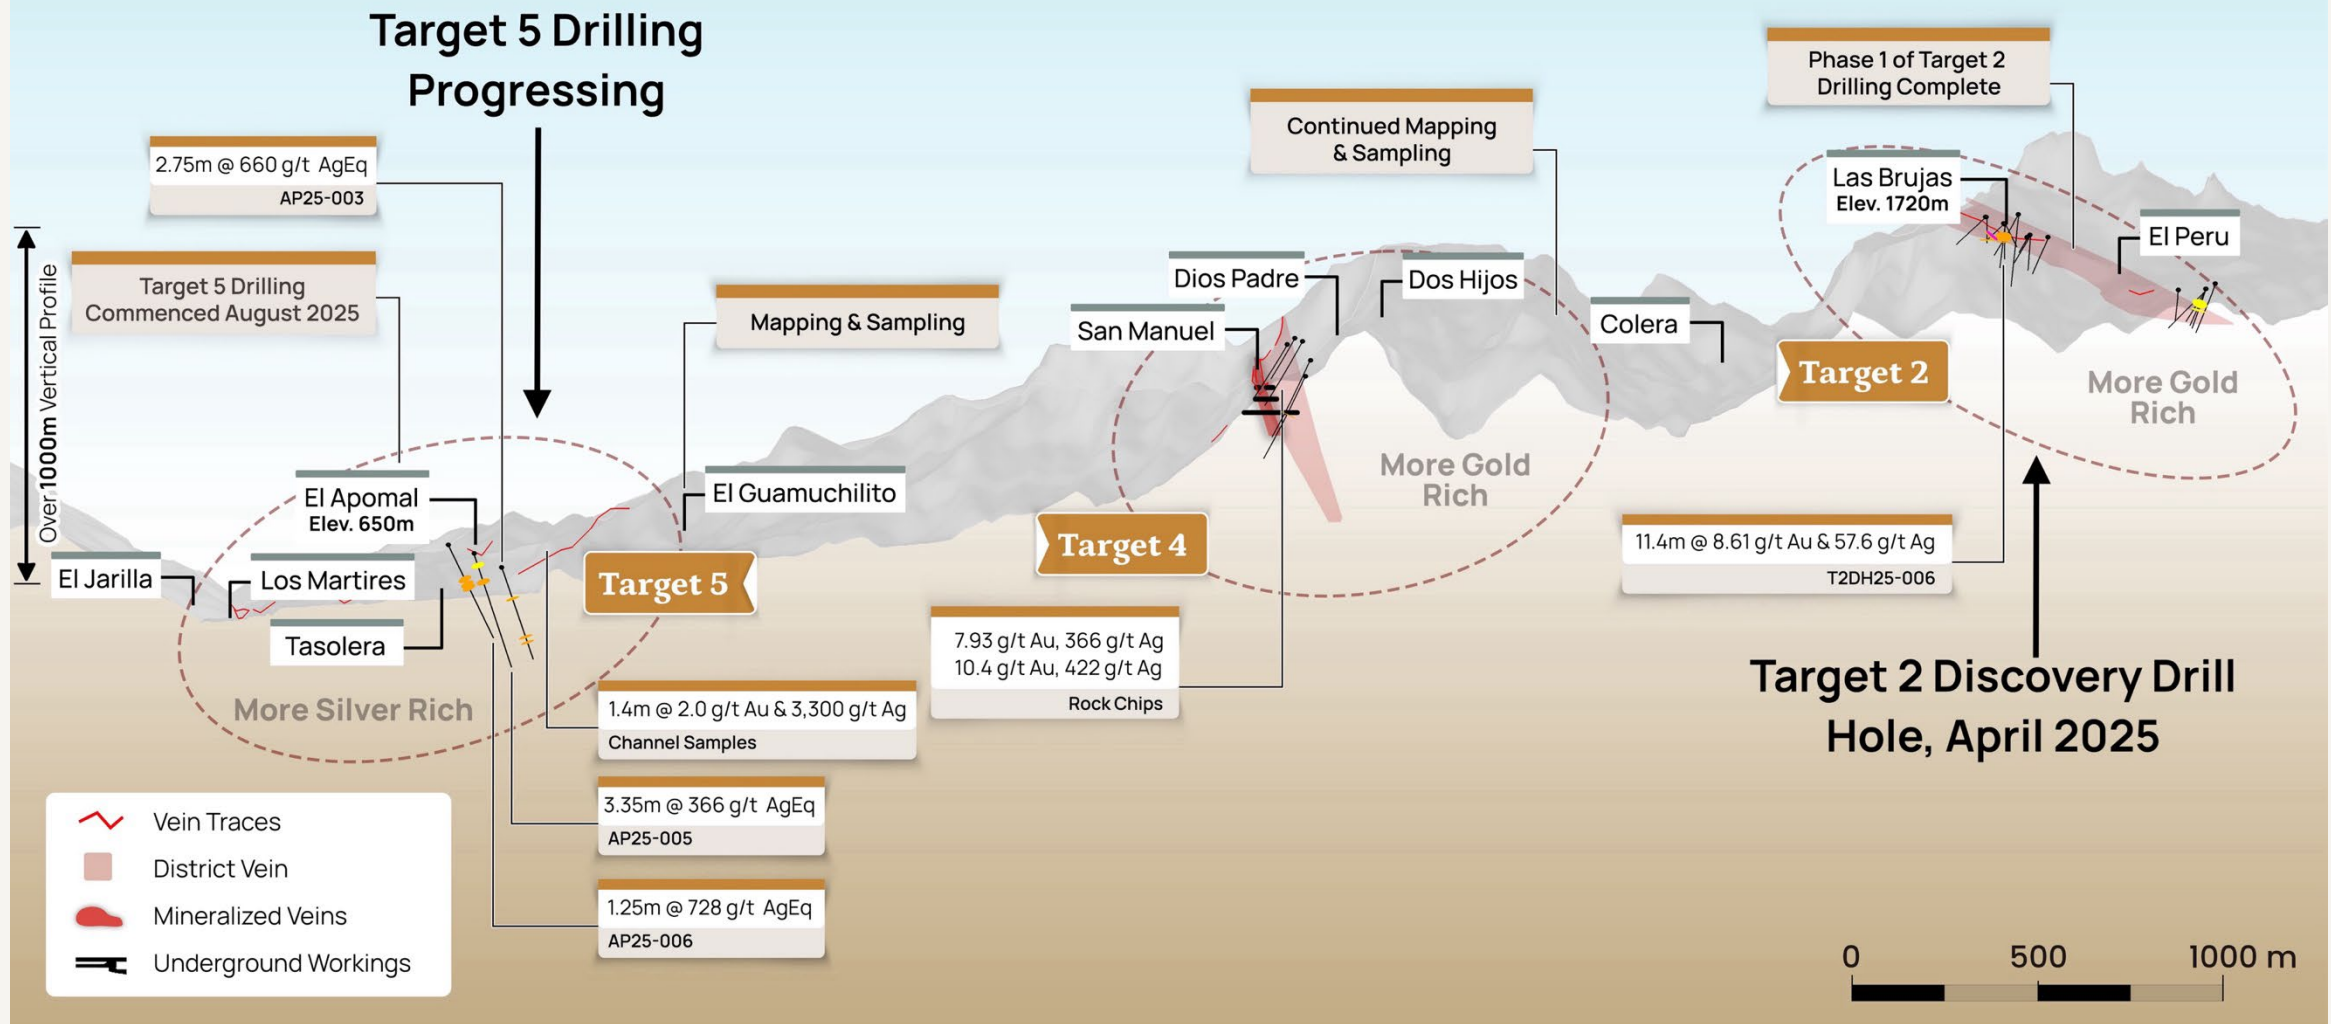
Target 5 Drilling Progressing

2.75m @ 660 g/t AgEq
AP25-003

Target 5 Drilling Commenced August 2025

Over 1000m Vertical Profile

Mapping & Sampling

Continued Mapping & Sampling

Phase 1 of Target 2 Drilling Complete

Las Brujas
Elev. 1720m

El Peru

Dios Padre

Dos Hijos

San Manuel

Colera

Target 2

More Gold Rich

El Guamuchilito

El Apomal
Elev. 650m

El Jarilla

Los Martires

Tasolera

Target 5

Target 4

More Gold Rich

11.4m @ 8.61 g/t Au & 57.6 g/t Ag
T2DH25-006

7.93 g/t Au, 366 g/t Ag
10.4 g/t Au, 422 g/t Ag
Rock Chips

More Silver Rich

1.4m @ 2.0 g/t Au & 3,300 g/t Ag
Channel Samples

Target 2 Discovery Drill Hole, April 2025

3.35m @ 366 g/t AgEq
AP25-005

1.25m @ 728 g/t AgEq
AP25-006

Vein Traces
District Vein
Mineralized Veins
Underground Workings

0 500 1000 m